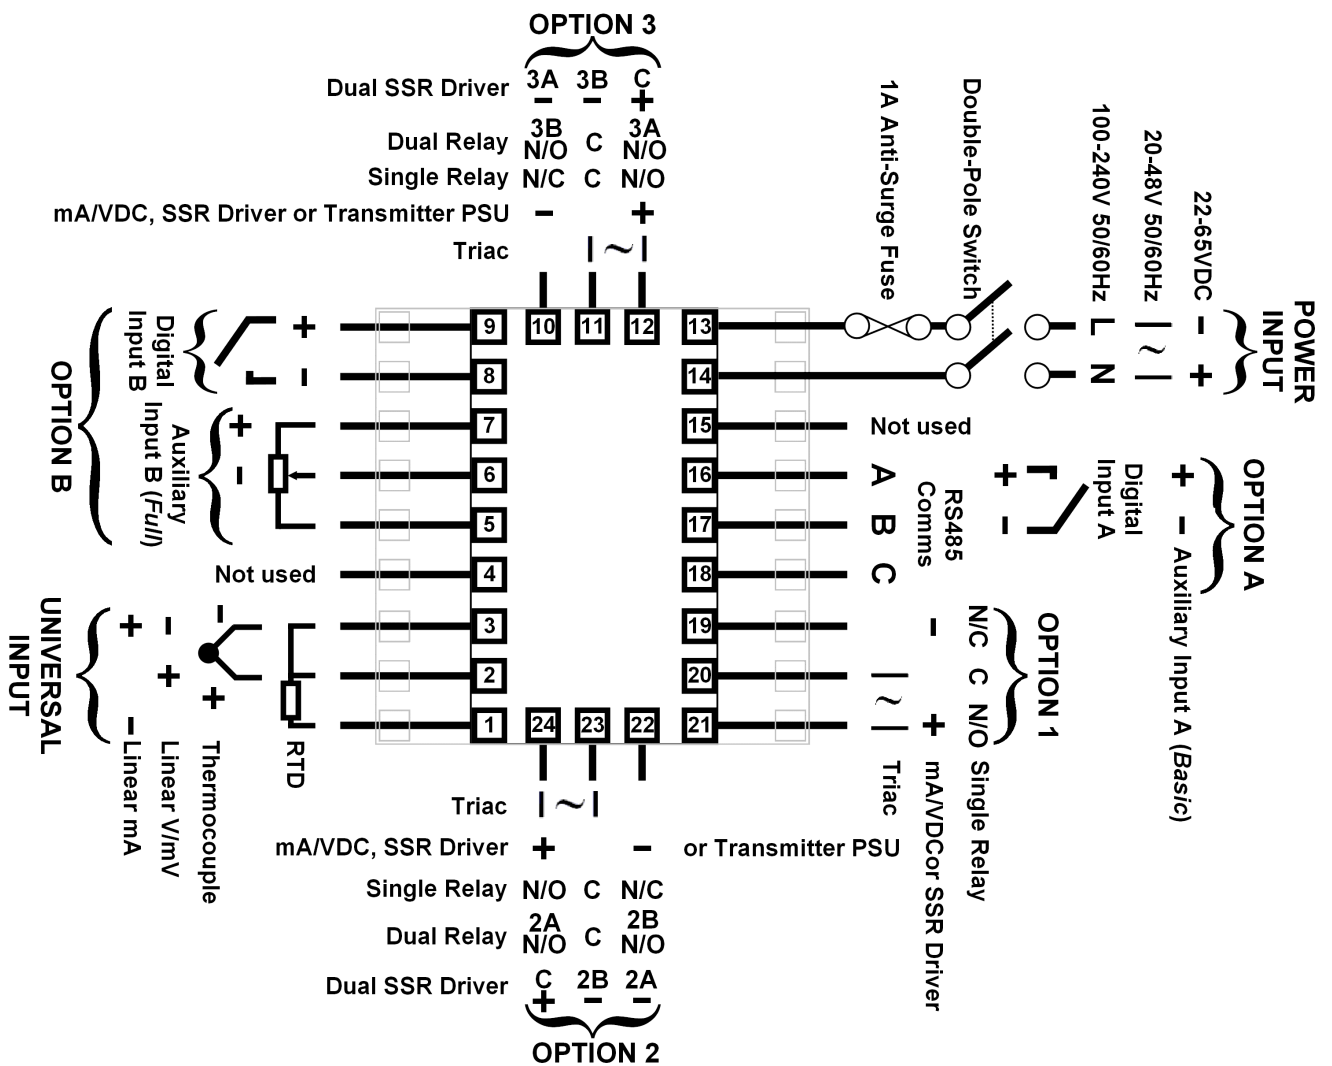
OPTION 3

Dual SSR Driver 3A − 3B − C +

Dual Relay 3B N/O C 3A N/O

Single Relay N/C C N/O

mA/VDC, SSR Driver or Transmitter PSU − +

Triac | ~ |

1A Anti-Surge Fuse

Double-Pole Switch

100-240V 50/60Hz

20-48V 50/60Hz

22-65VDC

POWER INPUT

L | ~ | −

N +

Digital Input B + -

OPTION B

Auxiliary Input B (Full) + -

9 10 11 12 13

8 14

7 15

6 16

5 17

4 18

3 19

2 20

1 24 23 22 21

Not used

A B C

RS485 Comms

Digital Input A + -

OPTION A

+ −

Auxiliary Input A (Basic)

Not used

UNIVERSAL INPUT

+ − Linear mA

− + Linear V/mV

- + Thermocouple

RTD

OPTION 1

N/C C N/O Single Relay

− + mA/VDCor SSR Driver

| ~ | Triac

Triac | ~ |

mA/VDC, SSR Driver + − or Transmitter PSU

Single Relay N/O C N/C

Dual Relay 2A N/O C 2B N/O

Dual SSR Driver C + 2B − 2A −

OPTION 2